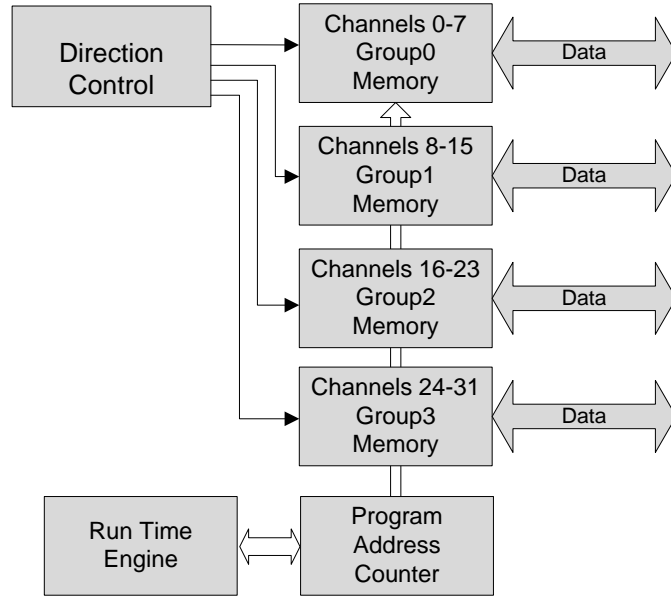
Direction Control

Channels 0-7
Group0
Memory

Data

Channels 8-15
Group1
Memory

Data

Channels 16-23
Group2
Memory

Data

Channels 24-31
Group3
Memory

Data

Run Time Engine

Program
Address
Counter